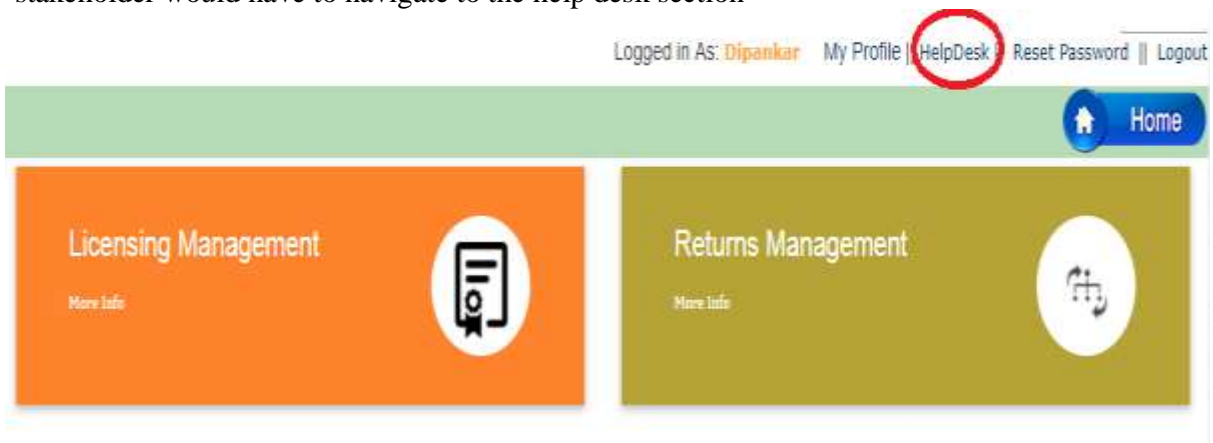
stakeholder would have to navigate to the help desk section

Logged in As: Dipankar My Profile | HelpDesk | Reset Password || Logout

Home

Licensing Management

More Info

Returns Management

More Info